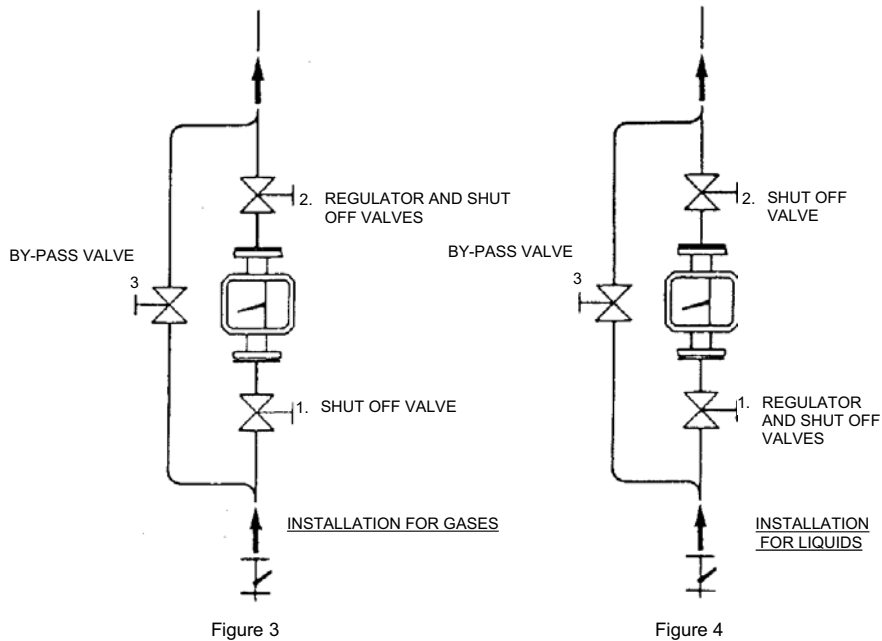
BY-PASS VALVE

3

2. REGULATOR AND SHUT OFF VALVES

1. SHUT OFF VALVE

INSTALLATION FOR GASES

Figure 3

BY-PASS VALVE

3

2. SHUT OFF VALVE

1. REGULATOR AND SHUT OFF VALVES

INSTALLATION FOR LIQUIDS

Figure 4